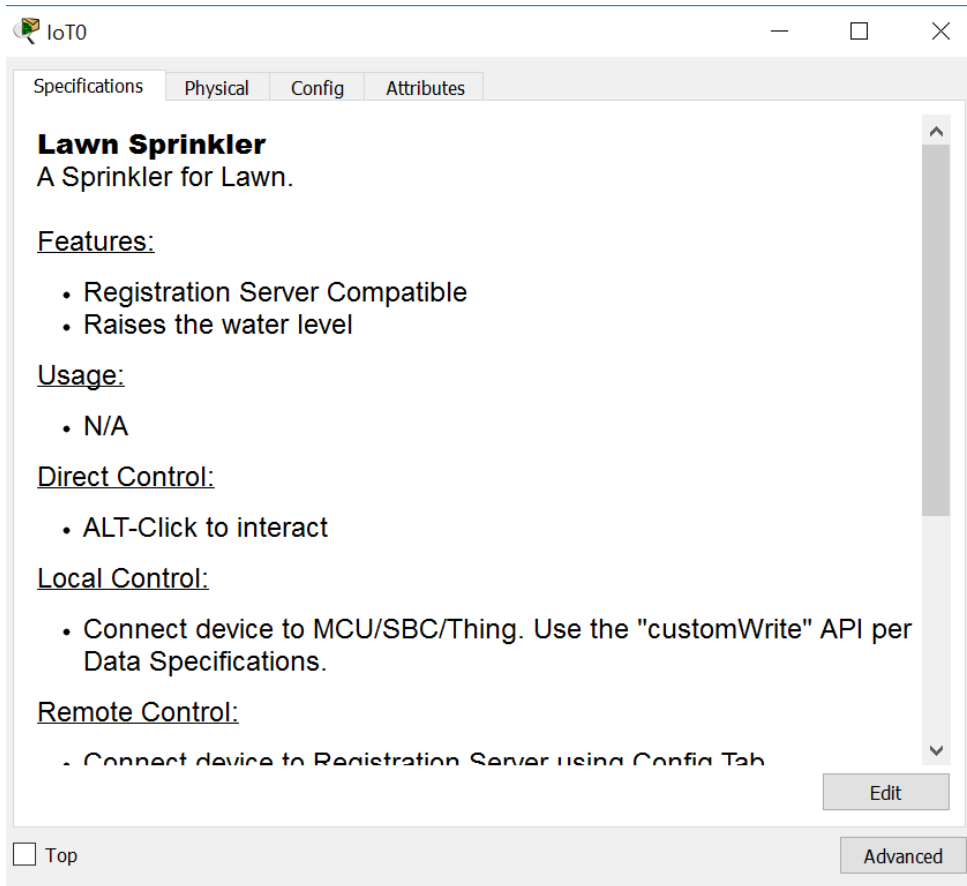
IoT0

Specifications | Physical | Config | Attributes

**Lawn Sprinkler**
A Sprinkler for Lawn.

Features:

- Registration Server Compatible
- Raises the water level

Usage:

- N/A

Direct Control:

- ALT-Click to interact

Local Control:

- Connect device to MCU/SBC/Thing. Use the "customWrite" API per Data Specifications.

Remote Control:

- Connect device to Registration Server using Config Tab

Edit

Top

Advanced